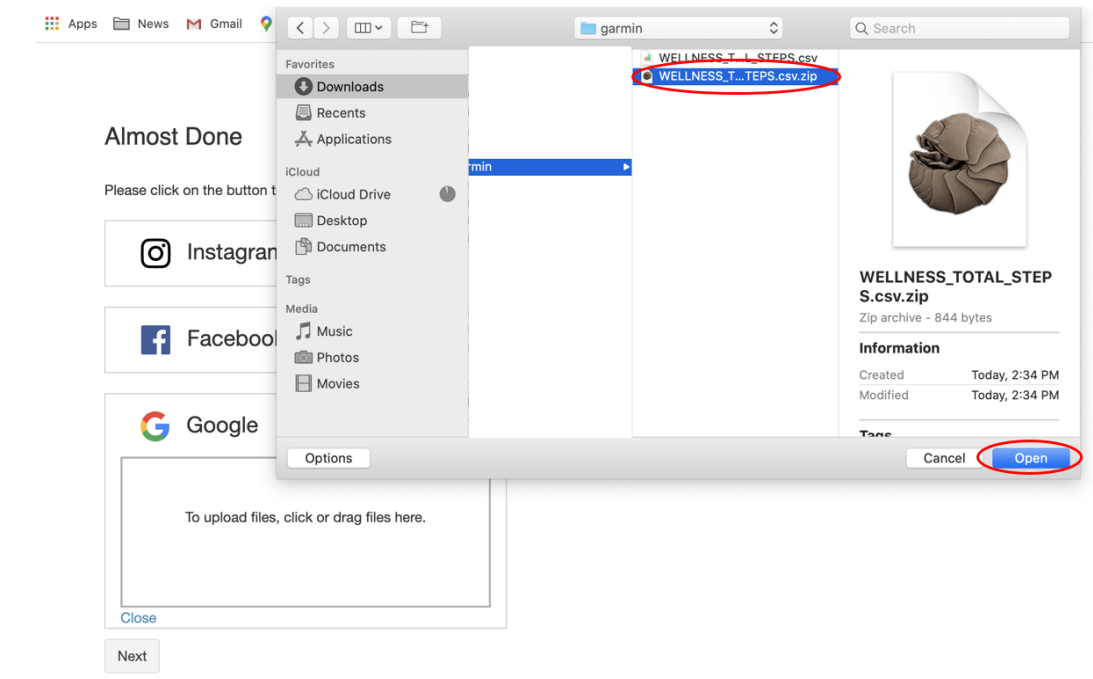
Apps News Gmail

garmin

Search

Favorites
Downloads
Recents
Applications
iCloud
iCloud Drive
Desktop
Documents
Tags
Media
Music
Photos
Movies

rmin

WELLNESS_T...L_STEPS.csv
WELLNESS_T...TEPS.csv.zip

WELLNESS_TOTAL_STEPS.csv.zip
Zip archive - 844 bytes

Information

| Created | Today, 2:34 PM |
|---|---|
| Modified | Today, 2:34 PM |

Tags

Options

Cancel
Open

Almost Done

Please click on the button t

Instagran

Faceboo

Google

To upload files, click or drag files here.

Close

Next